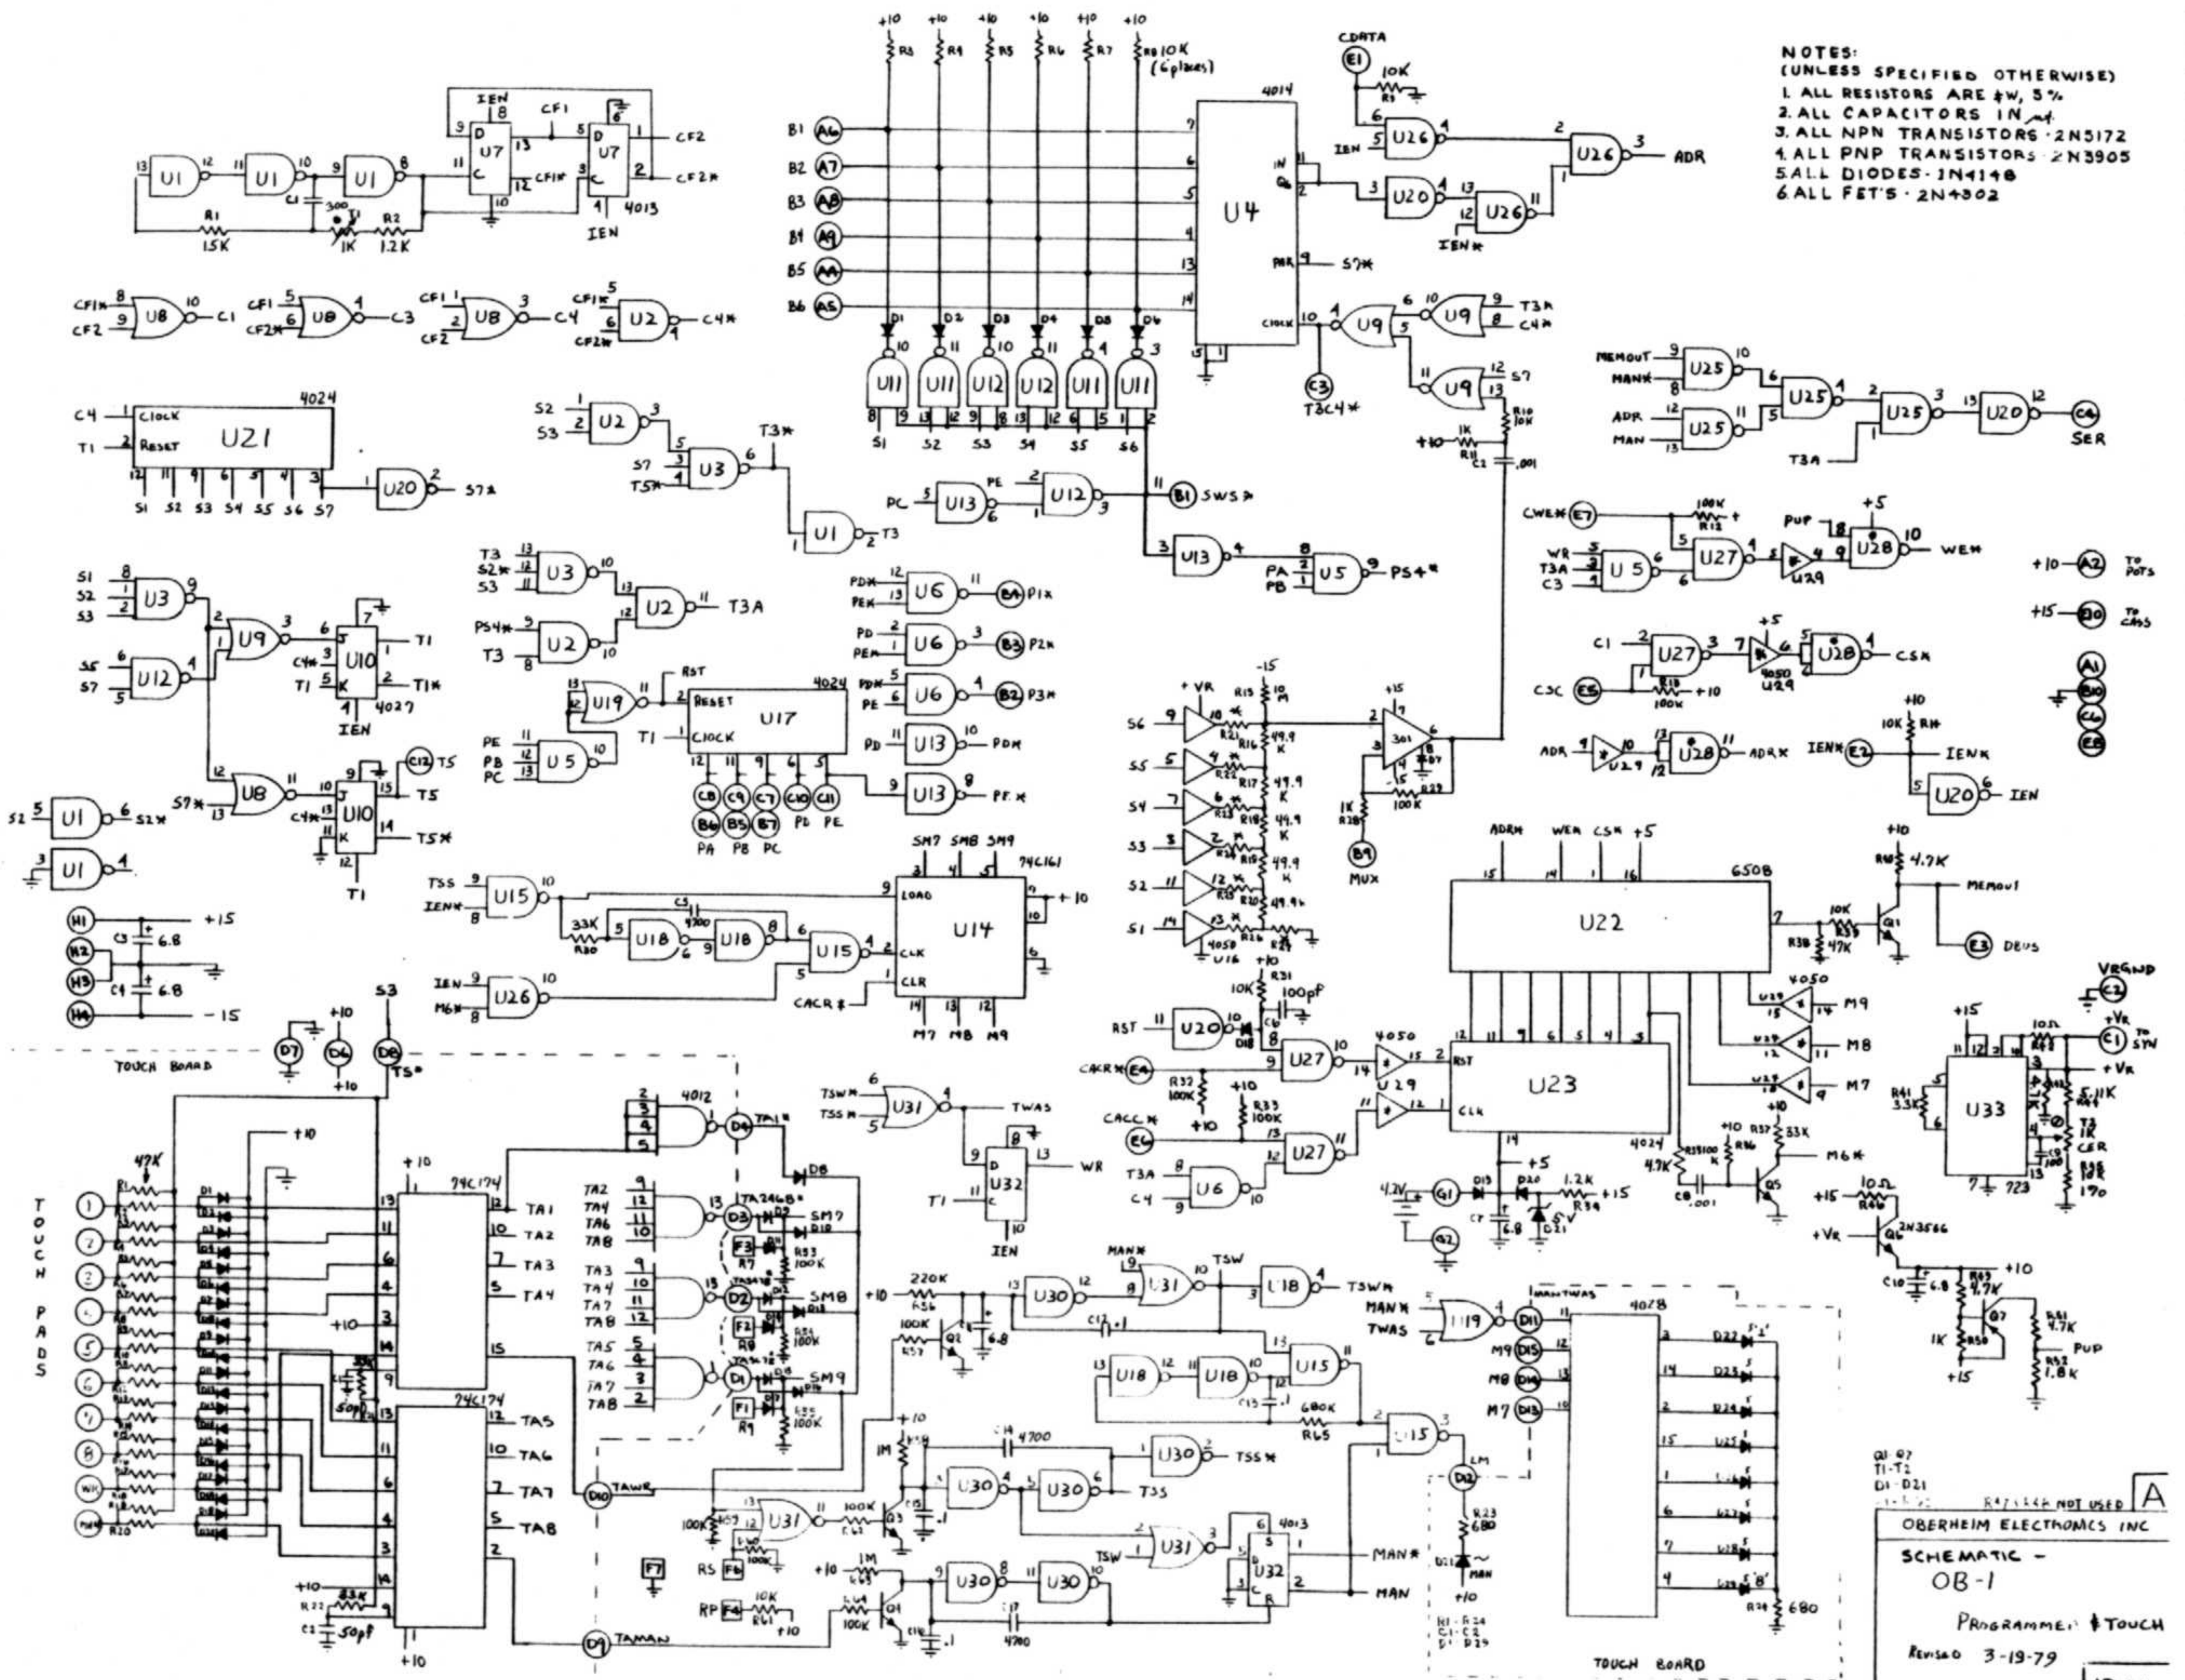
NOTES:
(UNLESS SPECIFIED OTHERWISE)
1. ALL RESISTORS ARE ¼W, 5%
2. ALL CAPACITORS IN µf.
3. ALL NPN TRANSISTORS 2N5172
4. ALL PNP TRANSISTORS 2N3905
5. ALL DIODES 1N4148
6. ALL FET'S 2N4302

U1 U1 U1 U7 U7 4013 IEN CF1 CF2 CF2* CF1* R1 1.5K T1 1K R2 1.2K C1 300

CF1* CF2 U8 C1 CF1 CF2* U8 C3 CF1 CF2 U8 C4 CF1* CF2* U2 C4*

U21 4024 C4 CLOCK T1 RESET S1 S2 S3 S4 S5 S6 S7 U20 S7A

+10 +10 +10 +10 +10 +10 R3 R4 R5 R6 R7 R8 10K (6 places)

B1 A6 B2 A7 B3 A8 B4 A9 B5 AA B6 A5 D1 D2 D3 D4 D5 D6 U11 U11 U12 U12 U11 U11 S1 S2 S3 S4 S5 S6

U4 4014 IN Q8 PAR S7* CLOCK C3 T3C4*

CDATA E1 10K R1 U26 IEN U20 U26 IEN* U26 ADR

U9 U9 T3* C4* U9 S7 R10 10K 1K R11 +10 C2 .001

S2 S3 U2 S7 T5* U3 T3* U1 T3 PC U13 PE U12 B1 SWS* U13 PA PB U5 PS4*

MEMOUT MAN* U25 ADR MAN U25 U25 U25 U20 C4 SER T3A

CWE* E7 100K R12 WR T3A C3 U5 U27 U29 PUP +5 U28 WE*

+10 A2 TO POTS +15 B0 TO CASS

C1 U27 +5 4050 U29 U28 CS* CSC E5 R18 100K +10

ADR U29 U28 ADR* IEN* E2 10K R14 +10 IEN* U20 IEN

A1 B10 C6 E8

S1 S2 S3 U3 U9 U10 T1 T1* C4* T1 IEN 4027 S5 S7 U12

T3 S2* S3 U3 U2 T3A PS4* T3 U2

RST U19 RESET U17 4024 T1 CLOCK PE PB PC U5 C8 C9 C7 C10 C11 PD PE B6 B5 B7 PA PB PC

PD* PE* U6 E9 P1* PD PE* U6 B3 P2* PD* PE U6 B2 P3* PD U13 PD* U13 PE*

-15 +VR S6 S5 S4 S3 S2 S1 R13 10M R16 49.9K R17 49.9K R18 49.9K R19 49.9K R20 49.9K R21 R22 4050 U16 +10 301 +15 -15 100K R29 1K R28 B9 MUX

S7* U8 U10 T5 C12 T5 T5* C4* T1

S2 U1 S2* U1

H1 +15 H2 C3 6.8 H3 C4 6.8 H4 -15

TSS IEN* U15 33K R30 U18 U18 C5 4700 U15 U14 74C161 LOAD CLK CLR SM7 SM8 SM9 +10 IEN M6* U26 CACR* M7 M8 M9

ADR* WE* CS* +5 U22 6508 10K R55 R38 47K Q1 +10 R46 4.7K MEMOUT E3 DEUS

RST U20 D18 10K R31 100pF C6 CACR* E4 R32 100K U27 4050 U29 U23 RST CLK CACC* E6 R33 100K +10 U27 T3A C4 U6 4024

U29 M9 U29 M8 U29 M7 4050 VRGND C2

4.7V G1 D13 D20 1.2K R34 +15 6.2V D21 G2 C7 6.8 +5 4.7K R35 100K C8 .001 +10 R36 R37 33K Q5 M6*

+15 U33 723 R41 3.3K 10Ω R43 5.11K R44 1K CER 190 C1 TO SYN +VR

+15 10Ω R45 +VR Q6 2N3566 C10 6.8 +10 R53 4.7K 1K R50 +15 Q7 R51 4.7K R52 1.8K PUP

D7 D6 +10 +10 S3 D8 TS* TOUCH BOARD

T O U C H P A D S
1 2 3 4 5 6 7 8 WR MAN 47K R1 R20 D1 +10 74C174 TA1 TA2 TA3 TA4 74C174 TA5 TA6 TA7 TA8 +10 33K 50pF R22 33K C2 50pf +10

4012 D4 TA1* D8 TA2 TA4 TA6 TA8 D3 TA2468* SM7 D12 F3 R7 R53 100K TA3 TA4 TA7 TA8 D2 TA3478* SM8 F2 R8 R54 100K TA5 TA6 TA7 TA8 D1 TA5678* SM9 F1 R9 R55 100K

TSW* TSS* U31 TWAS U32 D T1 C WR IEN

+10 220K R56 U30 100K R57 Q2 6.8 MAN* U31 TSW U18 T3WA C12 .1 U18 U18 U15 C13 .1 680K R65 U15 LM D2

1M R58 C14 4700 U30 U30 U30 TSS* TSS C15 .1

D10 TAWR 100K R59 U31 100K R60 Q3 100K RS F6 RP F4 10K R61 +10 F7

+10 1M R63 R64 100K Q4 U30 U30 C17 4700 C16 .1 D9 TAMAN

TSW U31 4013 U32 MAN* MAN R23 680 D22 MAN +10

MAN* TWAS U19 MANTWAS D11 M9 D15 M8 D14 M7 D13 4028 D22 D23 D24 D25 D26 D27 D28 D29 R24 680

R1-R24 C1-C2 D1-D29

Q1-Q7 T1-T2 D1-D21

R47,R48 NOT USED A

OBERHEIM ELECTRONICS INC
SCHEMATIC -
OB-1
PROGRAMMER & TOUCH
REVISED 3-19-79

TOUCH BOARD